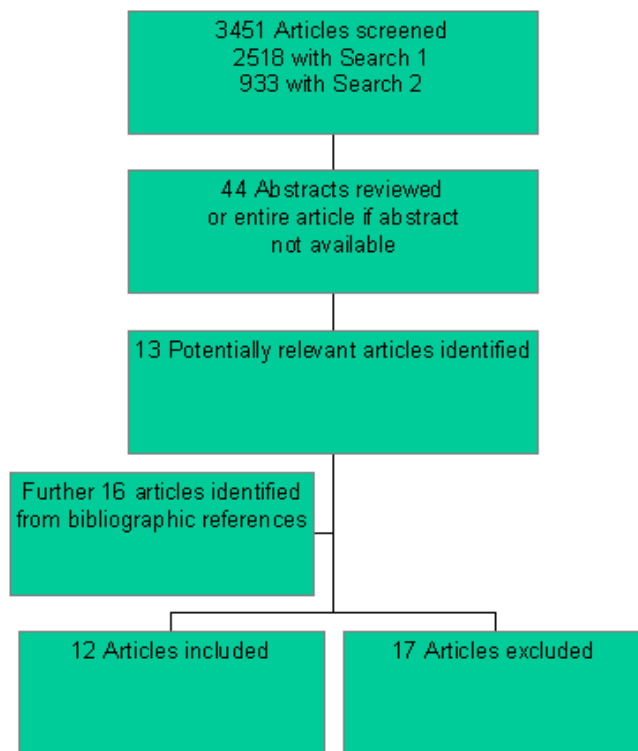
3451 Articles screened
2518 with Search 1
933 with Search 2

44 Abstracts reviewed or entire article if abstract not available

13 Potentially relevant articles identified

Further 16 articles identified from bibliographic references

12 Articles included

17 Articles excluded